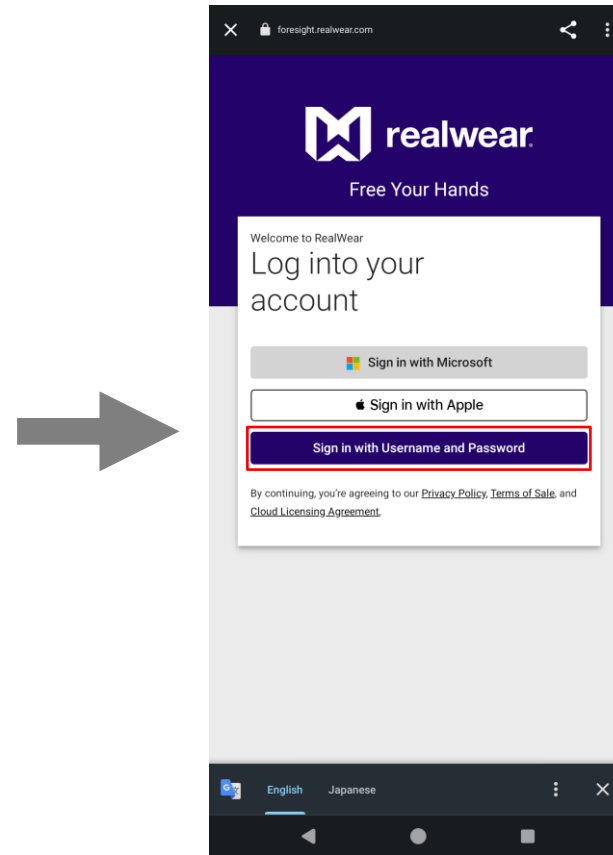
foresight.realwear.com

realwear

Free Your Hands

Welcome to RealWear

Log into your account

Sign in with Microsoft

Sign in with Apple

Sign in with Username and Password

By continuing, you're agreeing to our Privacy Policy, Terms of Sale, and Cloud Licensing Agreement.

English Japanese